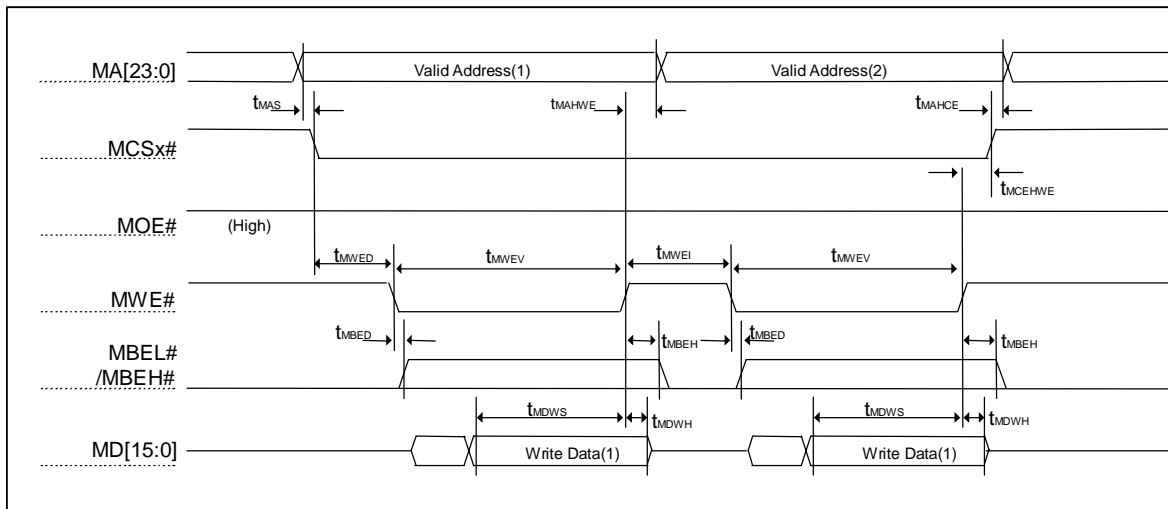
MA[23:0]

Valid Address(1)

Valid Address(2)

$t_{MAS}$

$t_{MAHWE}$

$t_{MAHCE}$

MCSx#

$t_{MCEHWE}$

MOE#

(High)

$t_{MWED}$

$t_{MWEV}$

$t_{MWEI}$

$t_{MWEV}$

MWE#

$t_{MBED}$

$t_{MBEH}$

$t_{MBED}$

$t_{MBEH}$

MBEL#
/MBEH#

$t_{MDWS}$

$t_{MDWH}$

$t_{MDWS}$

$t_{MDWH}$

MD[15:0]

Write Data(1)

Write Data(1)